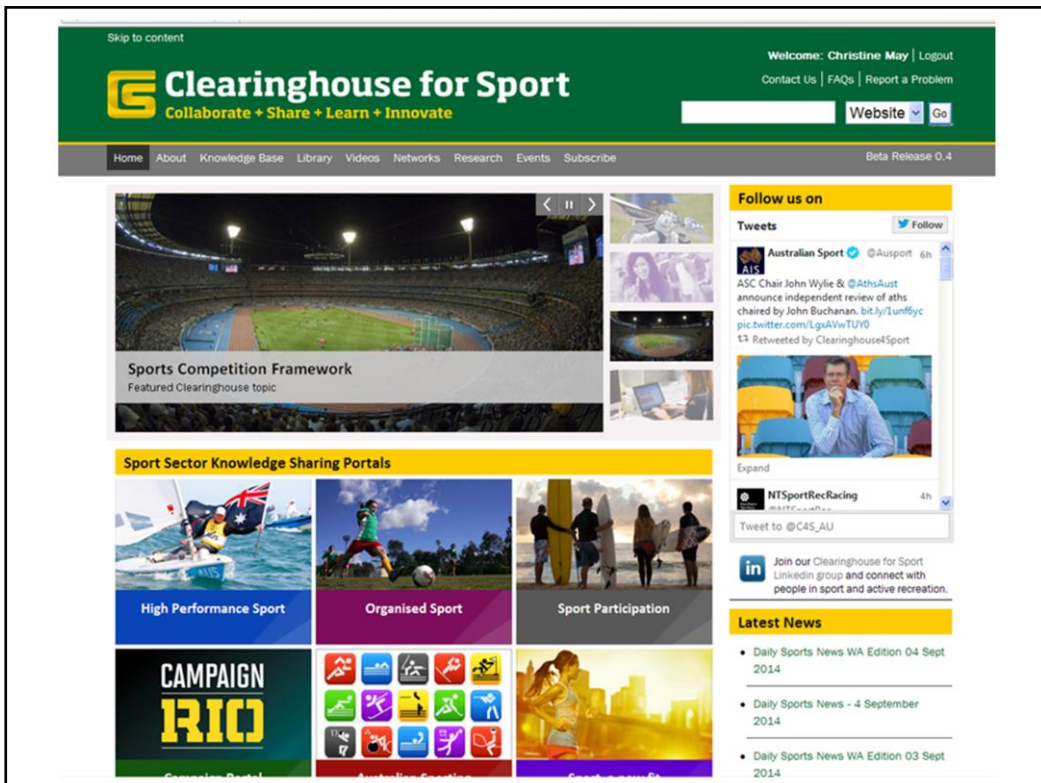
Skip to content

Clearinghouse for Sport
Collaborate + Share + Learn + Innovate

Welcome: Christine May | Logout
Contact Us | FAQs | Report a Problem

Website Go

Home About Knowledge Base Library Videos Networks Research Events Subscribe

Beta Release 0.4

Sports Competition Framework
Featured Clearinghouse topic

Follow us on

Tweets Follow

Australian Sport @Ausport 6h
ASC Chair John Wylie & @AthsAust announce independent review of aths chaired by John Buchanan. bit.ly/1unf6yc pic.twitter.com/LgxAVwTUY0
Retweeted by Clearinghouse4Sport

Expand

NTSportRecRacing 4h
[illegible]

Tweet to @C4S_AU

Join our Clearinghouse for Sport LinkedIn group and connect with people in sport and active recreation.

Latest News

• Daily Sports News WA Edition 04 Sept 2014
• Daily Sports News - 4 September 2014
• Daily Sports News WA Edition 03 Sept 2014

Sport Sector Knowledge Sharing Portals

High Performance Sport
Organised Sport
Sport Participation

CAMPAIGN RIO

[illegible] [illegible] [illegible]